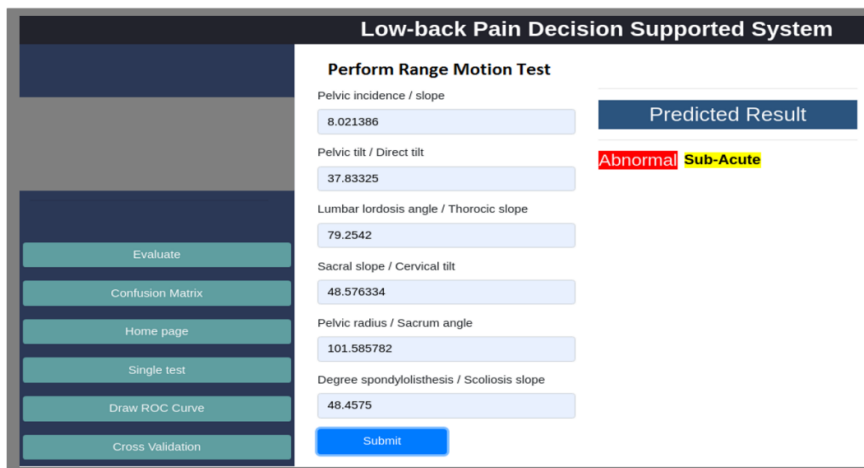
Low-back Pain Decision Supported System

Evaluate

Confusion Matrix

Home page

Single test

Draw ROC Curve

Cross Validation

Perform Range Motion Test

Pelvic incidence / slope

8.021386

Pelvic tilt / Direct tilt

37.83325

Lumbar lordosis angle / Thorocic slope

79.2542

Sacral slope / Cervical tilt

48.576334

Pelvic radius / Sacrum angle

101.585782

Degree spondylolisthesis / Scoliosis slope

48.4575

Submit

Predicted Result

Abnormal Sub-Acute